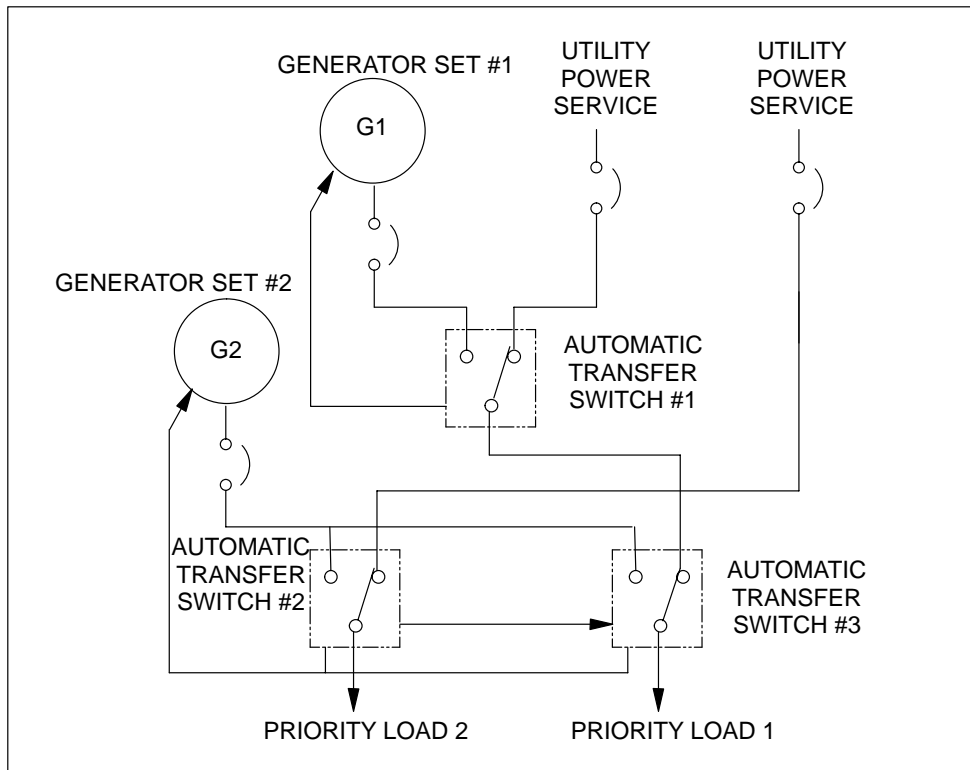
GENERATOR SET #1

G1

UTILITY POWER SERVICE

UTILITY POWER SERVICE

GENERATOR SET #2

G2

AUTOMATIC TRANSFER SWITCH #1

AUTOMATIC TRANSFER SWITCH #2

AUTOMATIC TRANSFER SWITCH #3

PRIORITY LOAD 2

PRIORITY LOAD 1